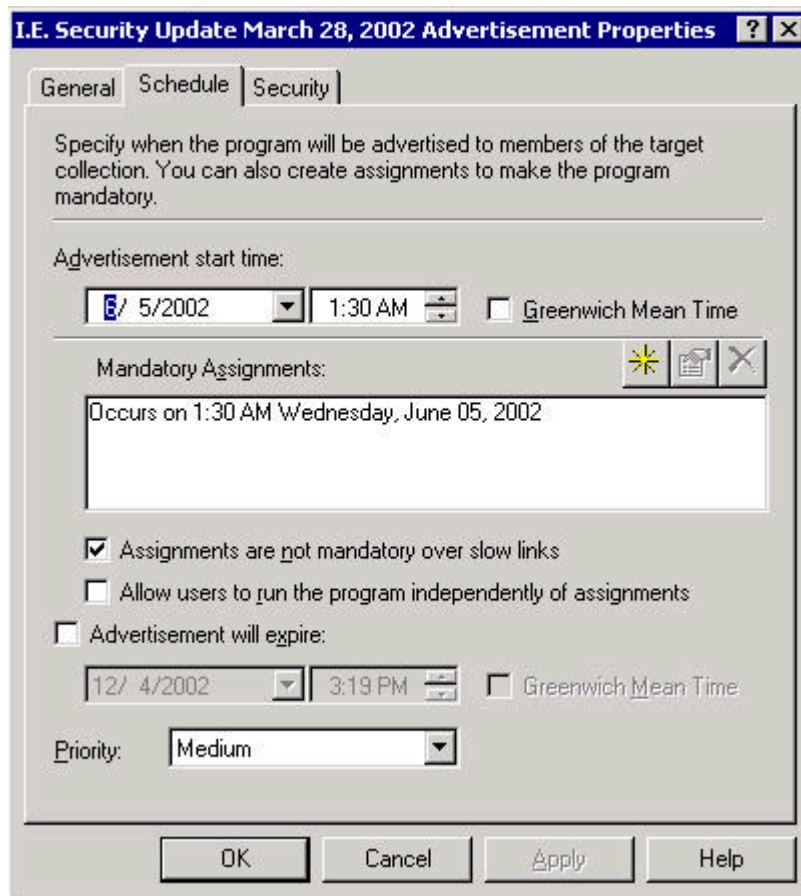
I.E. Security Update March 28, 2002 Advertisement Properties ? X

General Schedule Security

Specify when the program will be advertised to members of the target collection. You can also create assignments to make the program mandatory.

Advertisement start time:

6/ 5/2002 1:30 AM Greenwich Mean Time

Mandatory Assignments:

Occurs on 1:30 AM Wednesday, June 05, 2002

Assignments are not mandatory over slow links

Allow users to run the program independently of assignments

Advertisement will expire:

12/ 4/2002 3:19 PM Greenwich Mean Time

Priority: Medium

OK Cancel Apply Help